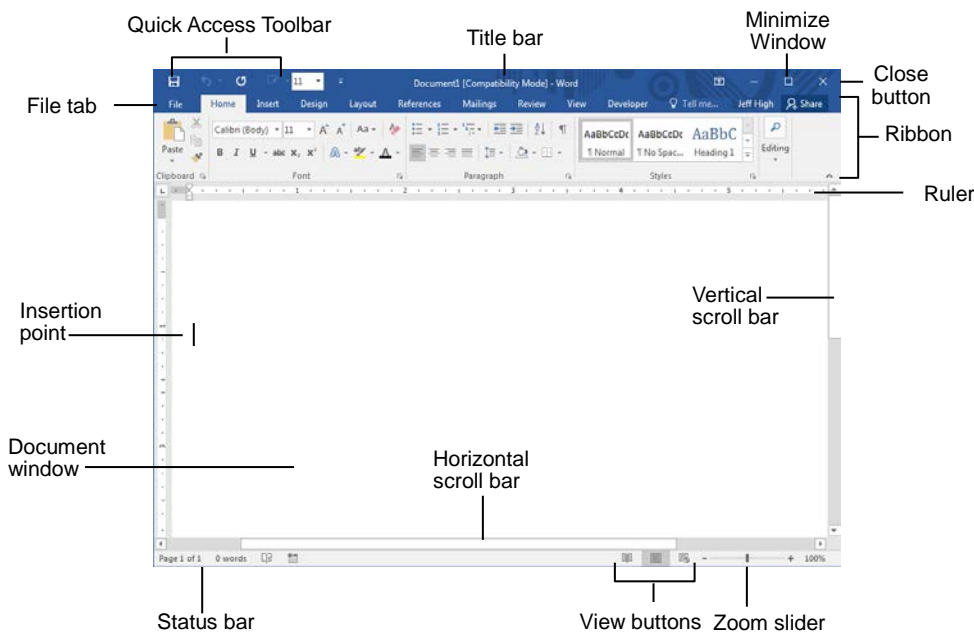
Quick Access Toolbar

Title bar

Minimize Window

Close button

File tab

Ribbon

Ruler

11

Document1 [Compatibility Mode] - Word

File Home Insert Design Layout References Mailings Review View Developer Tell me... Jeff High Share

Paste

Calibri (Body) 11

B I U abc $x_2$ $x^2$

AaBbCcDc ¶ Normal

AaBbCcDc ¶ No Spac...

AaBbC Heading 1

Editing

Clipboard Font Paragraph Styles

Insertion point

Vertical scroll bar

Document window

Horizontal scroll bar

Page 1 of 1 0 words

100%

Status bar

View buttons

Zoom slider